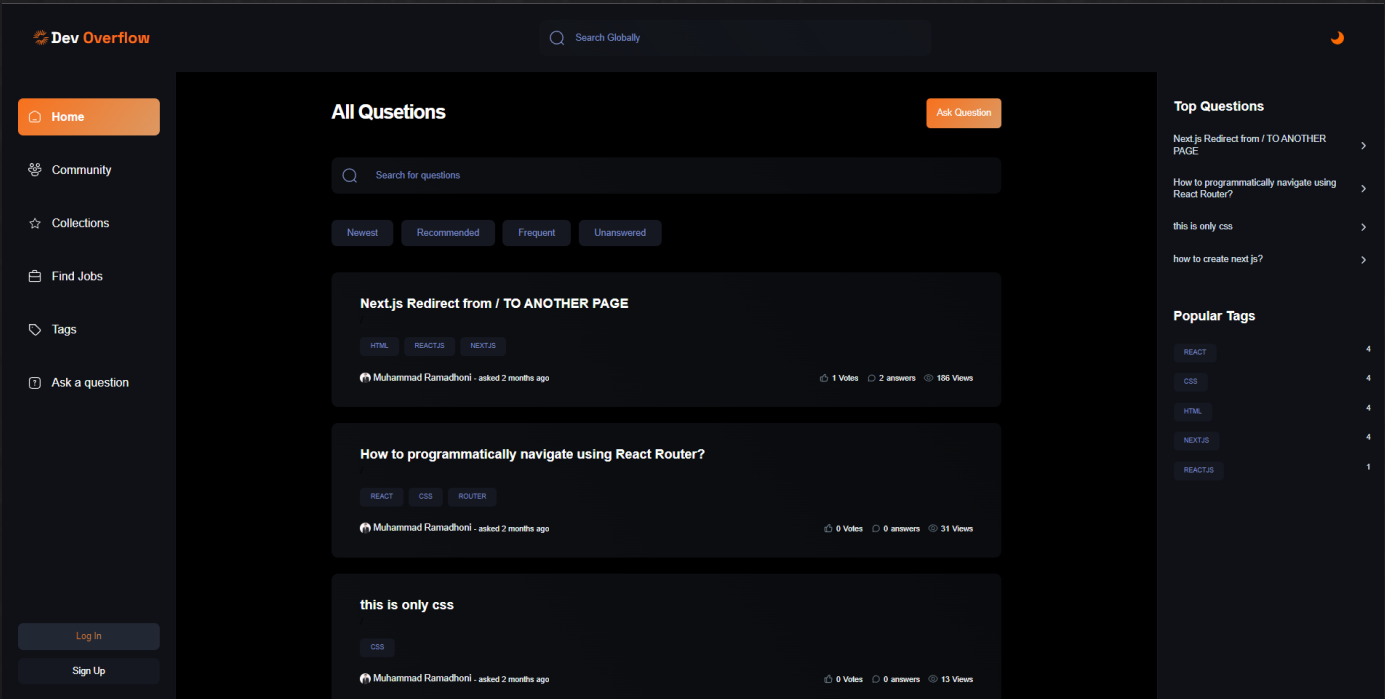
Dev Overflow

Search Globally

Home

Community

Collections

Find Jobs

Tags

Ask a question

Log In

Sign Up

All Qusetions

Ask Question

Search for questions

Newest Recommended Frequent Unanswered

Next.js Redirect from / TO ANOTHER PAGE

HTML REACTJS NEXTJS

Muhammad Ramadhoni - asked 2 months ago

1 Votes 2 answers 186 Views

How to programmatically navigate using React Router?

REACT CSS ROUTER

Muhammad Ramadhoni - asked 2 months ago

0 Votes 0 answers 31 Views

this is only css

CSS

Muhammad Ramadhoni - asked 2 months ago

0 Votes 0 answers 13 Views

Top Questions

Next.js Redirect from / TO ANOTHER PAGE

How to programmatically navigate using React Router?

this is only css

how to create next js?

Popular Tags

REACT 4

CSS 4

HTML 4

NEXTJS 4

REACTJS 1